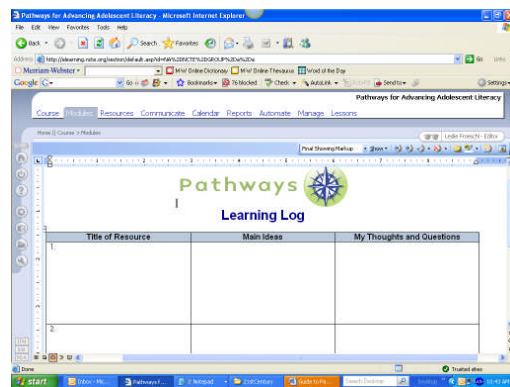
Pathways for Advancing Adolescent Literacy - Microsoft Internet Explorer

File Edit View Favorites Tools Help

Back Search Favorites

Address http://elearning.ncte.org/section/default.asp?id=%7B...

Merriam-Webster M-W Online Dictionary M-W Online Thesaurus Word of the Day

Google Go Bookmarks 76 blocked Check AutoLink Send to Settings

Pathways for Advancing Adolescent Literacy

Course Modules Resources Communicate Calendar Reports Automate Manage Lessons

Home > Course > Modules

Leslie Froeschl - Editor

Final Showing Markup Show

Pathways

Learning Log

| Title of Resource | Main Ideas | My Thoughts and Questions |
|---|---|---|
| 1. | | |
| 2. | | |

Done

Trusted sites

start Inbox - Mic... Pathways f... 2 Notepad 21stCentury Guide to Pa... Search Desktop 10:43 AM